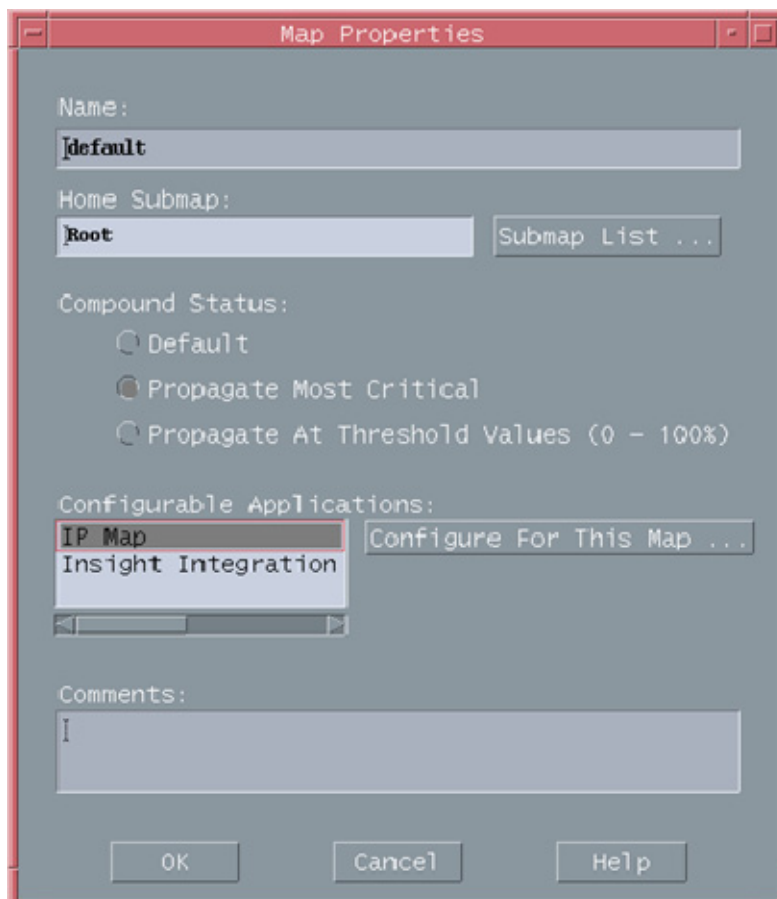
Map Properties

Name:

default

Home Submap:

Root

Submap List ...

Compound Status:

Default

Propagate Most Critical

Propagate At Threshold Values (0 - 100%)

Configurable Applications:

IP Map

Insight Integration

Configure For This Map ...

Comments:

OK

Cancel

Help